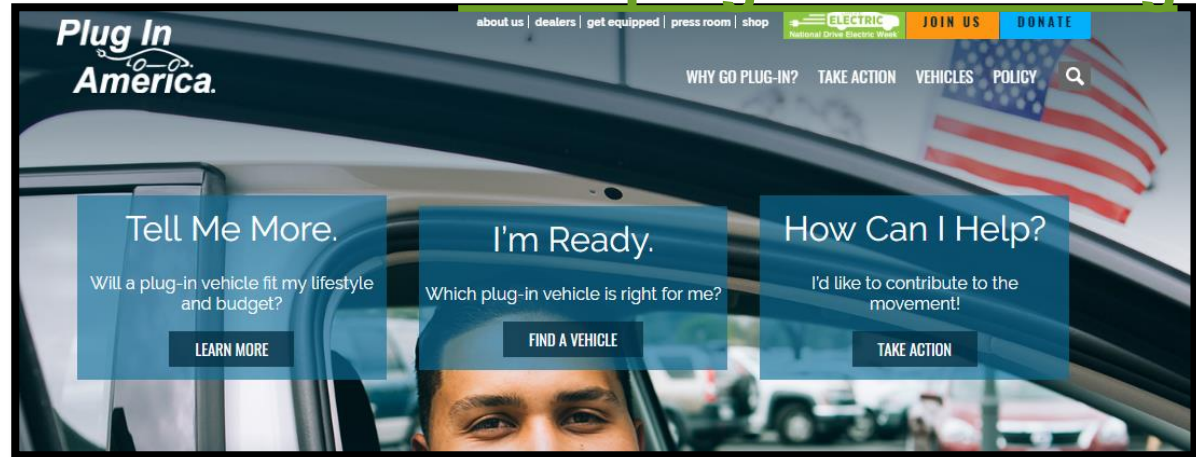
Plug In America.

about us | dealers | get equipped | press room | shop

ELECTRIC
National Drive Electric Week

JOIN US

DONATE

WHY GO PLUG-IN? TAKE ACTION VEHICLES POLICY

Tell Me More.

Will a plug-in vehicle fit my lifestyle and budget?

LEARN MORE

I'm Ready.

Which plug-in vehicle is right for me?

FIND A VEHICLE

How Can I Help?

I'd like to contribute to the movement!

TAKE ACTION